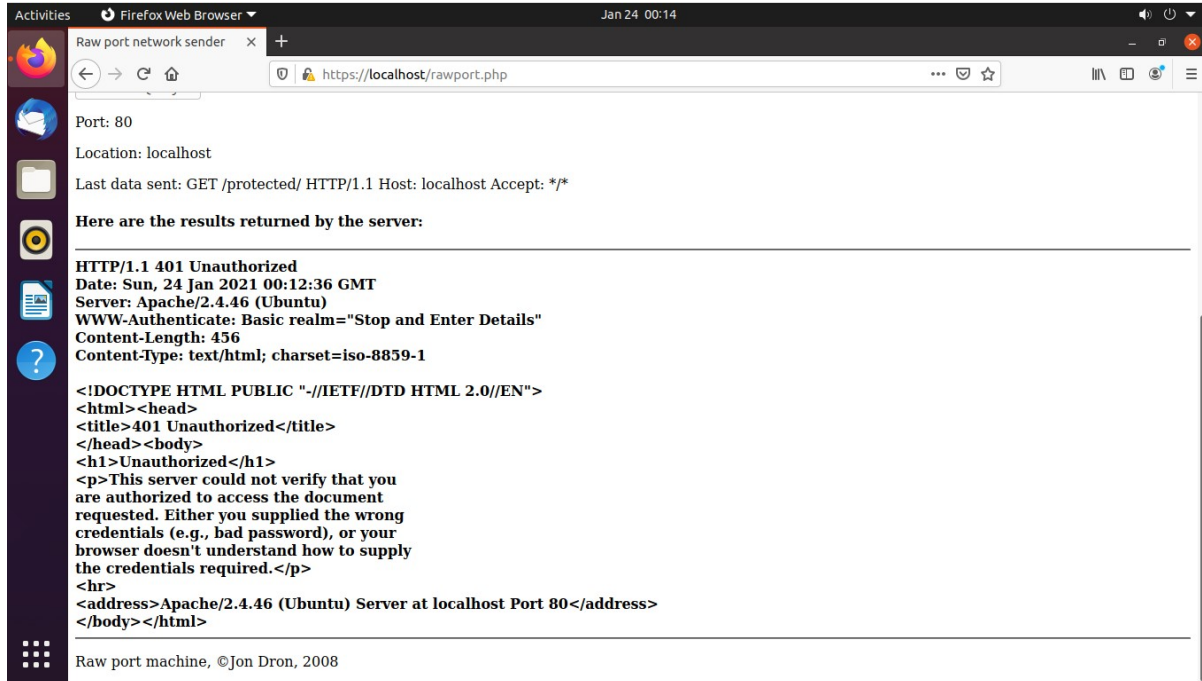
Activities Firefox Web Browser ▾ Jan 24 00:14

Raw port network sender ×

https://localhost/rawport.php

Port: 80

Location: localhost

Last data sent: GET /protected/ HTTP/1.1 Host: localhost Accept: */*

**Here are the results returned by the server:**

HTTP/1.1 401 Unauthorized
Date: Sun, 24 Jan 2021 00:12:36 GMT
Server: Apache/2.4.46 (Ubuntu)
WWW-Authenticate: Basic realm="Stop and Enter Details"
Content-Length: 456
Content-Type: text/html; charset=iso-8859-1

<!DOCTYPE HTML PUBLIC "-//IETF//DTD HTML 2.0//EN">
<html><head>
<title>401 Unauthorized</title>
</head><body>
<h1>Unauthorized</h1>
<p>This server could not verify that you
are authorized to access the document
requested. Either you supplied the wrong
credentials (e.g., bad password), or your
browser doesn't understand how to supply
the credentials required.</p>
<hr>
<address>Apache/2.4.46 (Ubuntu) Server at localhost Port 80</address>
</body></html>

Raw port machine, ©Jon Dron, 2008